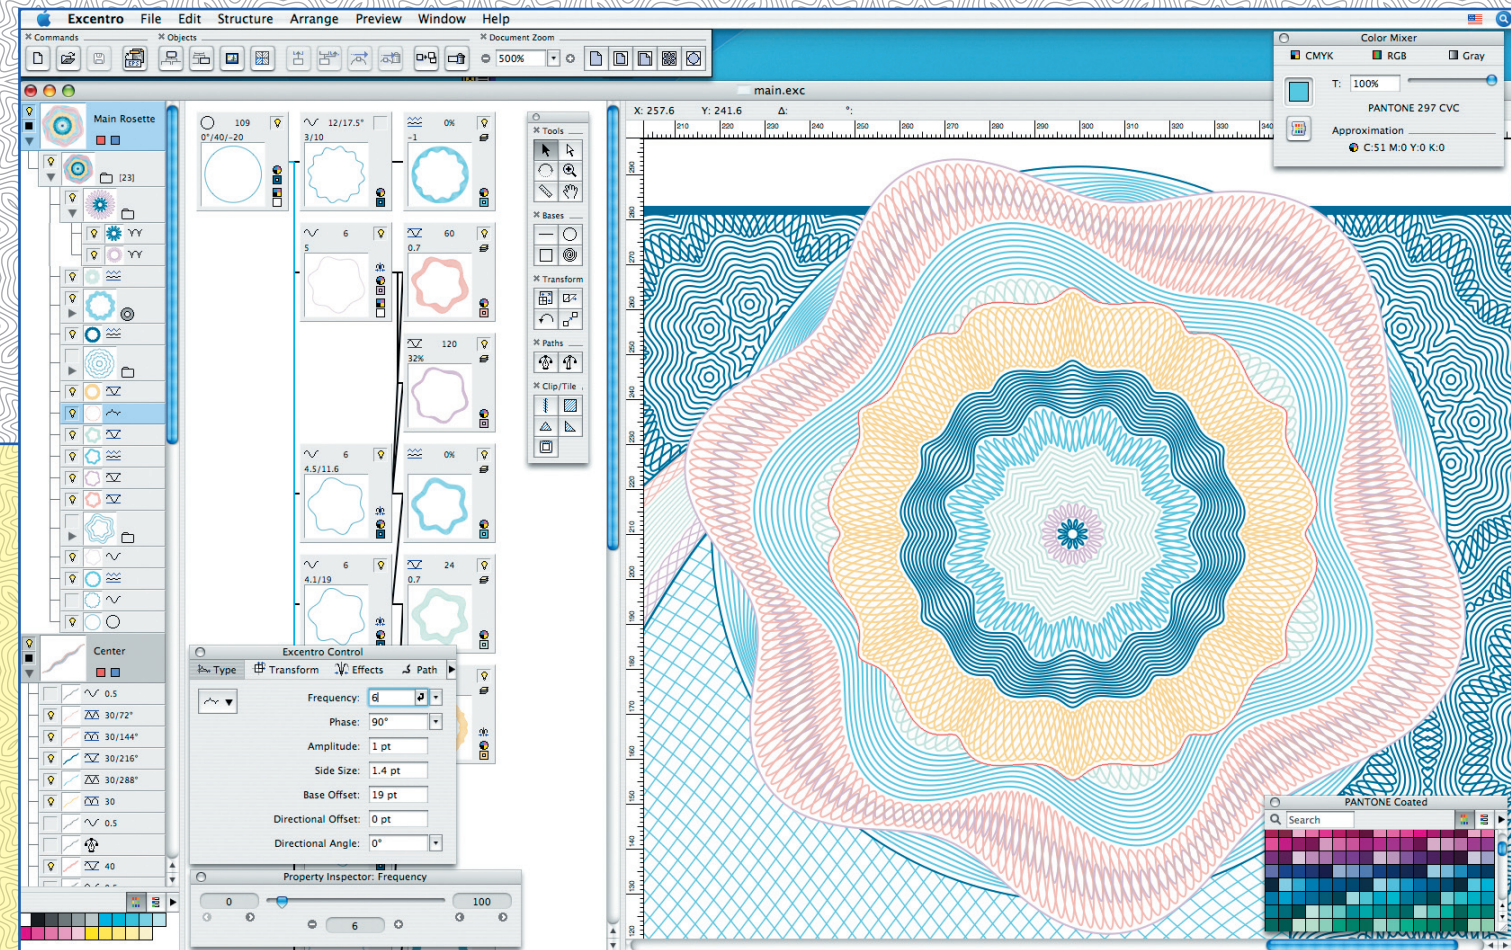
Excentro File Edit Structure Arrange Preview Window Help

Commands
Objects
Document Zoom
500%

Color Mixer
CMYK RGB Gray
T: 100%
PANTONE 297 CVC
Approximation
C:51 M:0 Y:0 K:0

main.exc
X: 257.6 Y: 241.6 Δ: °:
210 220 230 240 250 260 270 280 290 300 310 320 330 340

Main Rosette
[23]
YY
YY

Center
0.5
30/72°
30/144°
30/216°
30/288°
30
0.5
40

109
0°/40/-20
12/17.5°
3/10
0%
-1
6
5
60
0.7
120
32%
6
4.5/11.6
0%
6
4.1/19
24
0.7

Tools
Bases
Transform
Paths
Clip/Tile

Excentro Control
Type Transform Effects Path
Frequency: 6
Phase: 90°
Amplitude: 1 pt
Side Size: 1.4 pt
Base Offset: 19 pt
Directional Offset: 0 pt
Directional Angle: 0°

Property Inspector: Frequency
0
100
6

PANTONE Coated
Search